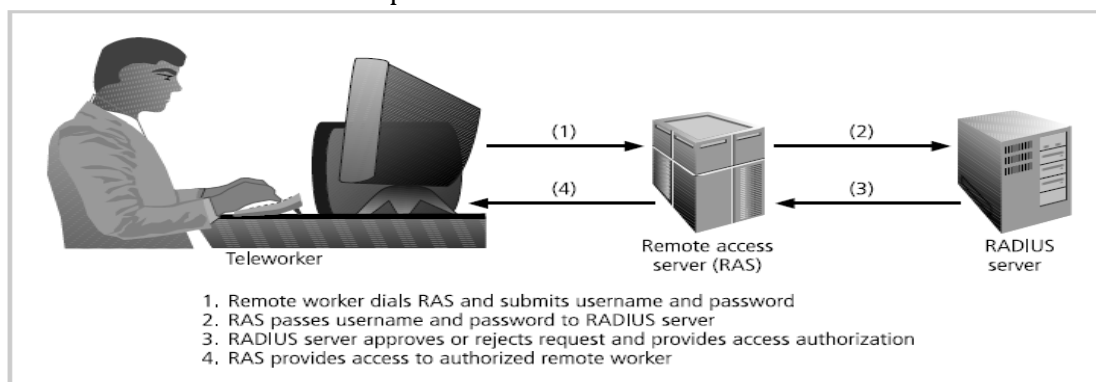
(1)

(2)

(4)

(3)

Teleworker

Remote access server (RAS)

RADIUS server

1. Remote worker dials RAS and submits username and password
2. RAS passes username and password to RADIUS server
3. RADIUS server approves or rejects request and provides access authorization
4. RAS provides access to authorized remote worker